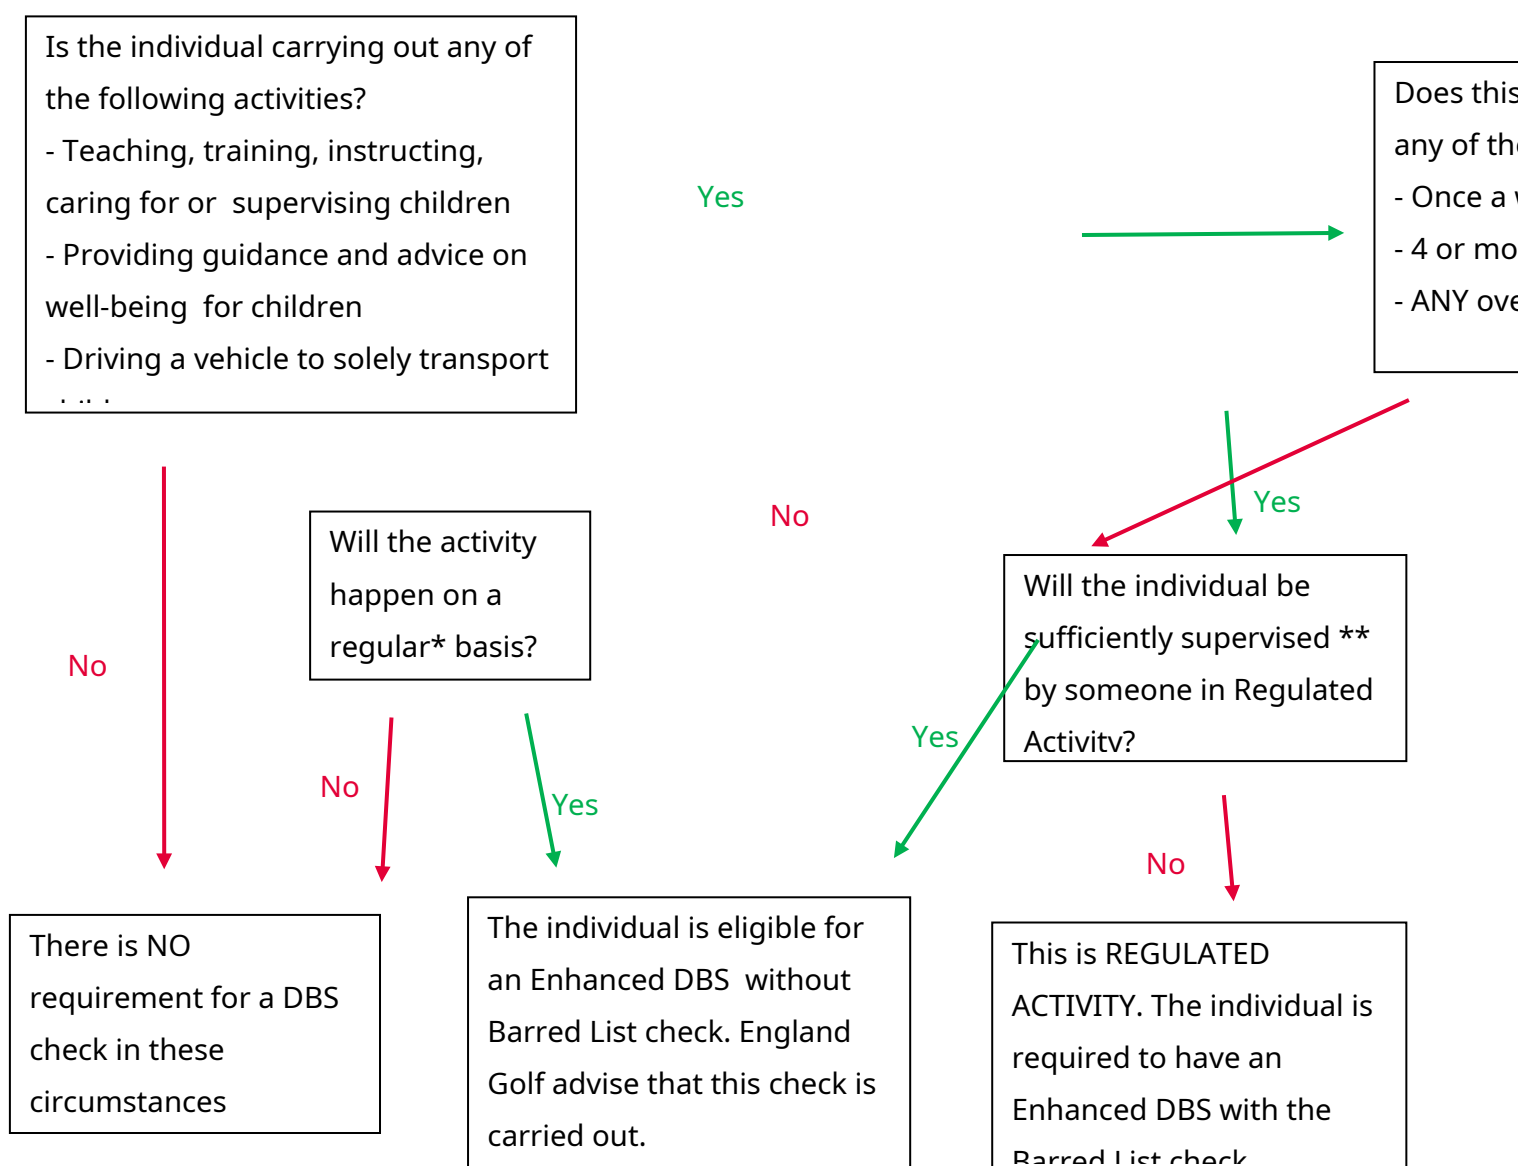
Is the individual carrying out any of the following activities?
- Teaching, training, instructing, caring for or supervising children
- Providing guidance and advice on well-being for children
- Driving a vehicle to solely transport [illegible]

Yes

Does this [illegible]
any of th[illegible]
- Once a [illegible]
- 4 or mo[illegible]
- ANY ove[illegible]

No

Yes

No

Will the activity happen on a regular* basis?

Will the individual be sufficiently supervised ** by someone in Regulated Activity?

Yes

No

Yes

No

There is NO requirement for a DBS check in these circumstances

The individual is eligible for an Enhanced DBS without Barred List check. England Golf advise that this check is carried out.

This is REGULATED ACTIVITY. The individual is required to have an Enhanced DBS with the Barred List check